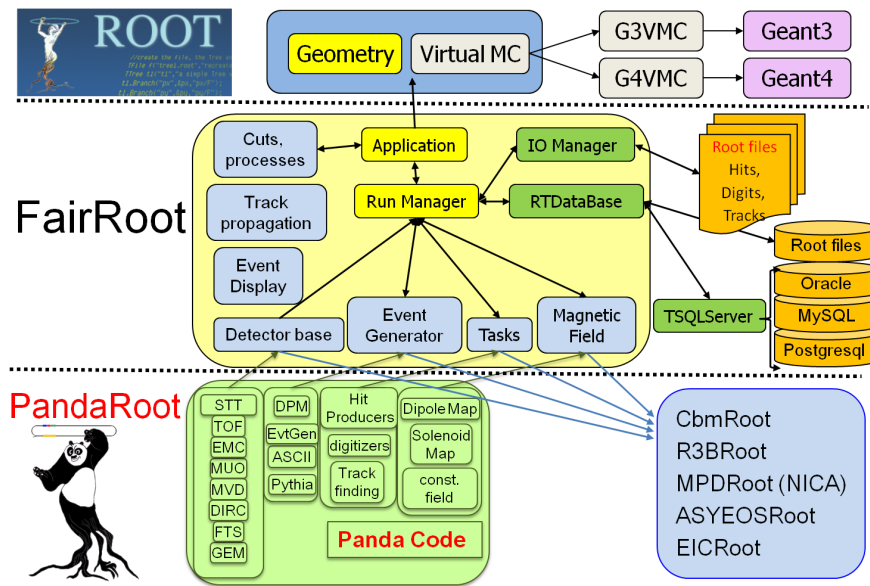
ROOT

Geometry
Virtual MC
G3VMC
G4VMC
Geant3
Geant4

FairRoot

Cuts, processes
Application
IO Manager
Root files
Hits, Digits, Tracks
Track propagation
Run Manager
RTDataBase
Root files
Event Display
Oracle
TSQLServer
MySQL
Detector base
Event Generator
Tasks
Magnetic Field
Postgresql

PandaRoot

STT
TOF
EMC
MUO
MVD
DIRC
FTS
GEM
DPM
EvtGen
ASCII
Pythia
Hit Producers
digitizers
Track finding
Dipole Map
Solenoid Map
const. field
Panda Code

CbmRoot
R3BRoot
MPDRoot (NICA)
ASYEOSRoot
EICRoot